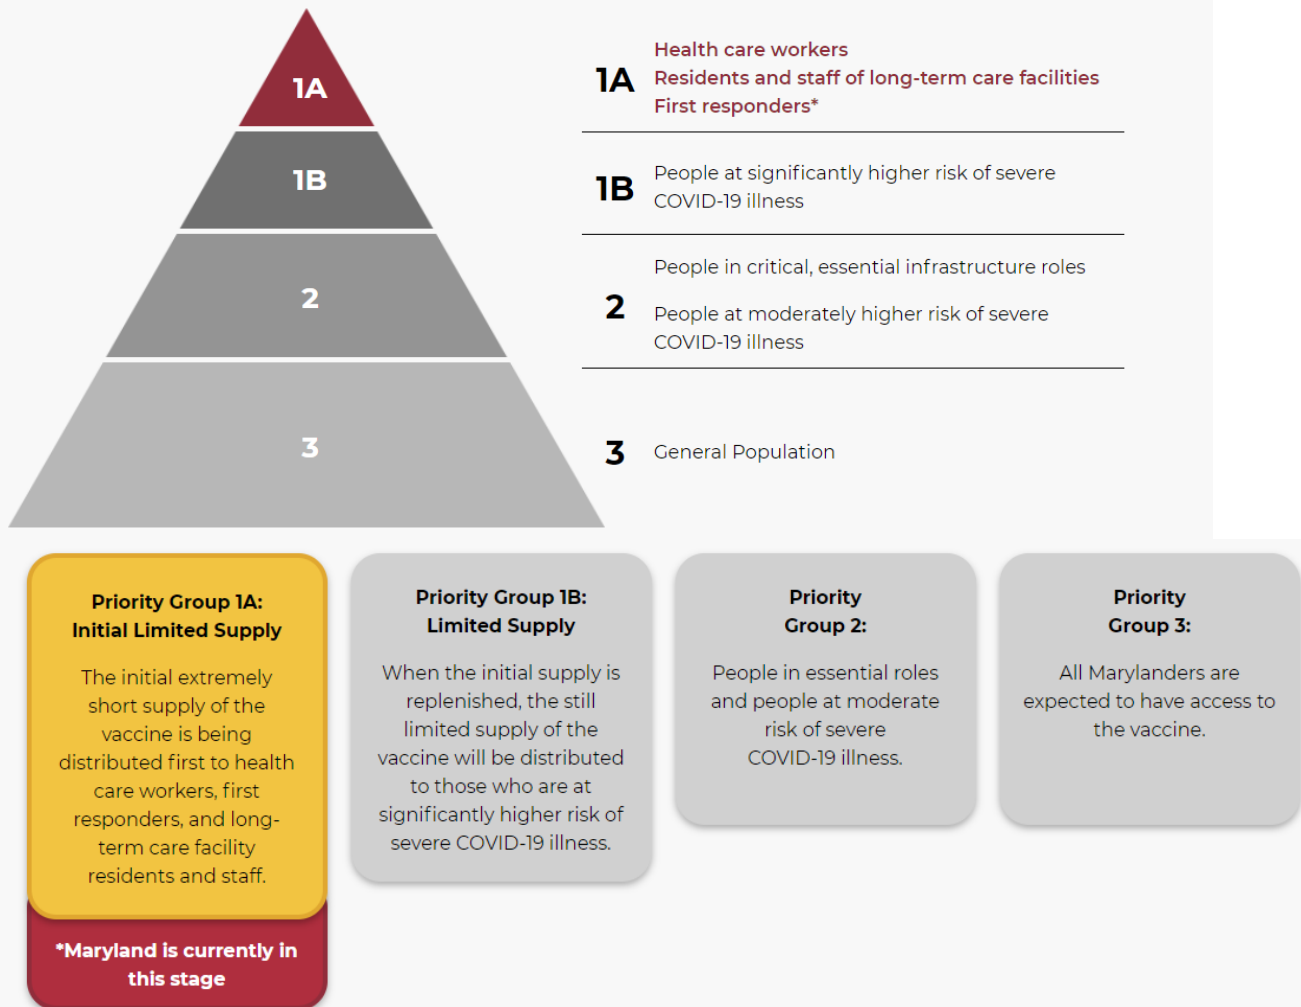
1A
1B
2
3

1A
Health care workers
Residents and staff of long-term care facilities
First responders*

1B
People at significantly higher risk of severe COVID-19 illness

2
People in critical, essential infrastructure roles

People at moderately higher risk of severe COVID-19 illness

3
General Population

Priority Group 1A: Initial Limited Supply

The initial extremely short supply of the vaccine is being distributed first to health care workers, first responders, and long-term care facility residents and staff.

*Maryland is currently in this stage

Priority Group 1B: Limited Supply

When the initial supply is replenished, the still limited supply of the vaccine will be distributed to those who are at significantly higher risk of severe COVID-19 illness.

Priority Group 2:

People in essential roles and people at moderate risk of severe COVID-19 illness.

Priority Group 3:

All Marylanders are expected to have access to the vaccine.